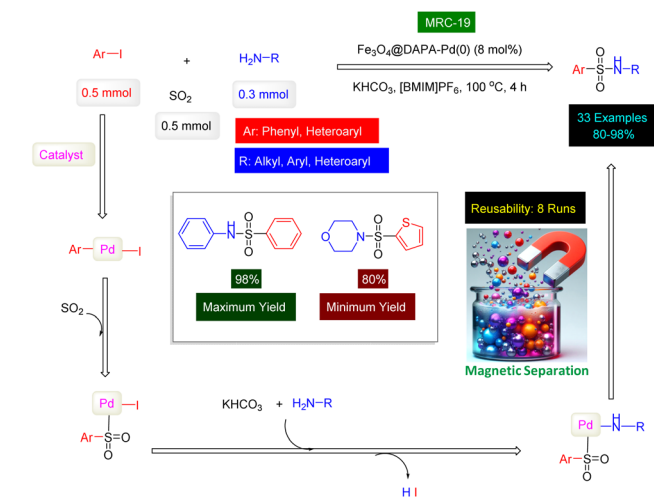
MRC-19

Ar—I + $H_2N$—R

0.5 mmol

$SO_2$

0.5 mmol

0.3 mmol

$Fe_3O_4$@DAPA-Pd(0) (8 mol%)

$KHCO_3$, [BMIM]$PF_6$, 100 °C, 4 h

Ar: Phenyl, Heteroaryl

R: Alkyl, Aryl, Heteroaryl

Ar—S(=O)(=O)—NH—R

33 Examples 80-98%

Catalyst

Ar—Pd—I

$SO_2$

98%

Maximum Yield

80%

Minimum Yield

Reusability: 8 Runs

Magnetic Separation

Pd—I

Ar—S(=O)—O

$KHCO_3$ + $H_2N$—R

H I

Pd—NH—R

Ar—S(=O)—O